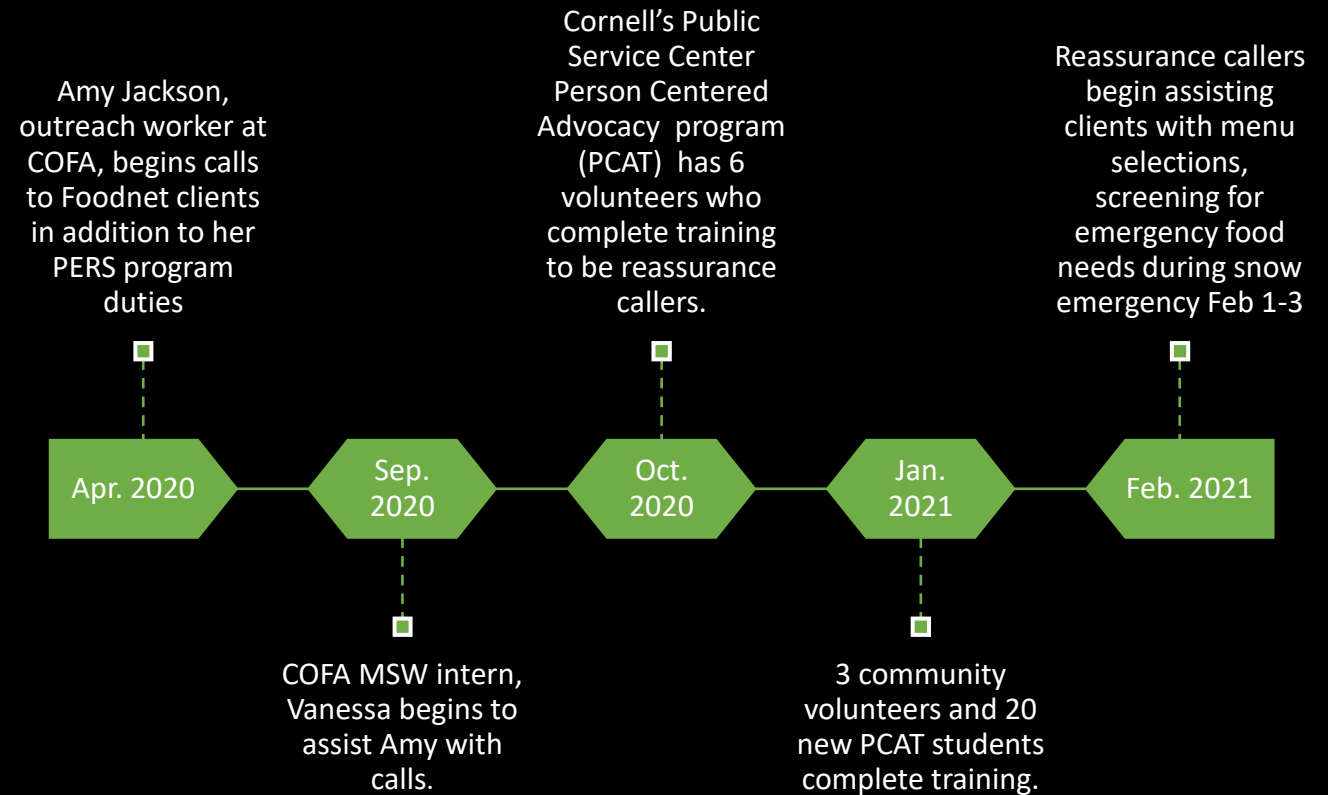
Amy Jackson, outreach worker at COFA, begins calls to Foodnet clients in addition to her PERS program duties

Cornell's Public Service Center Person Centered Advocacy program (PCAT) has 6 volunteers who complete training to be reassurance callers.

Reassurance callers begin assisting clients with menu selections, screening for emergency food needs during snow emergency Feb 1-3

Apr. 2020

Sep. 2020

Oct. 2020

Jan. 2021

Feb. 2021

COFA MSW intern, Vanessa begins to assist Amy with calls.

3 community volunteers and 20 new PCAT students complete training.